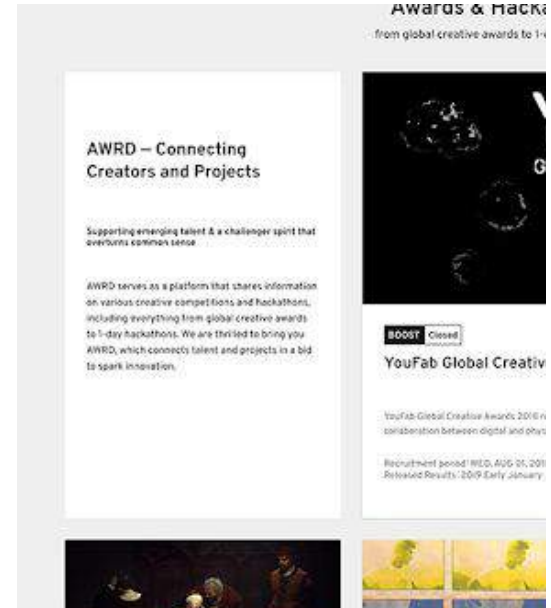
Awards & Hacka

from global creative awards to 1-

AWRD — Connecting Creators and Projects

Supporting emerging talent & a challenger spirit that overturns common sense

AWRD serves as a platform that shares information on various creative competitions and hackathons, including everything from global creative awards to 1-day hackathons. We are thrilled to bring you AWRD, which connects talent and projects in a bid to spark innovation.

V

G

BOOST Closed

YouFab Global Creativ

YouFab Global Creative Awards 2018 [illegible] collaboration between digital and phys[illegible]

Recruitment period: WED, AUG 01, 201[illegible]
Released Results: 2019 Early January